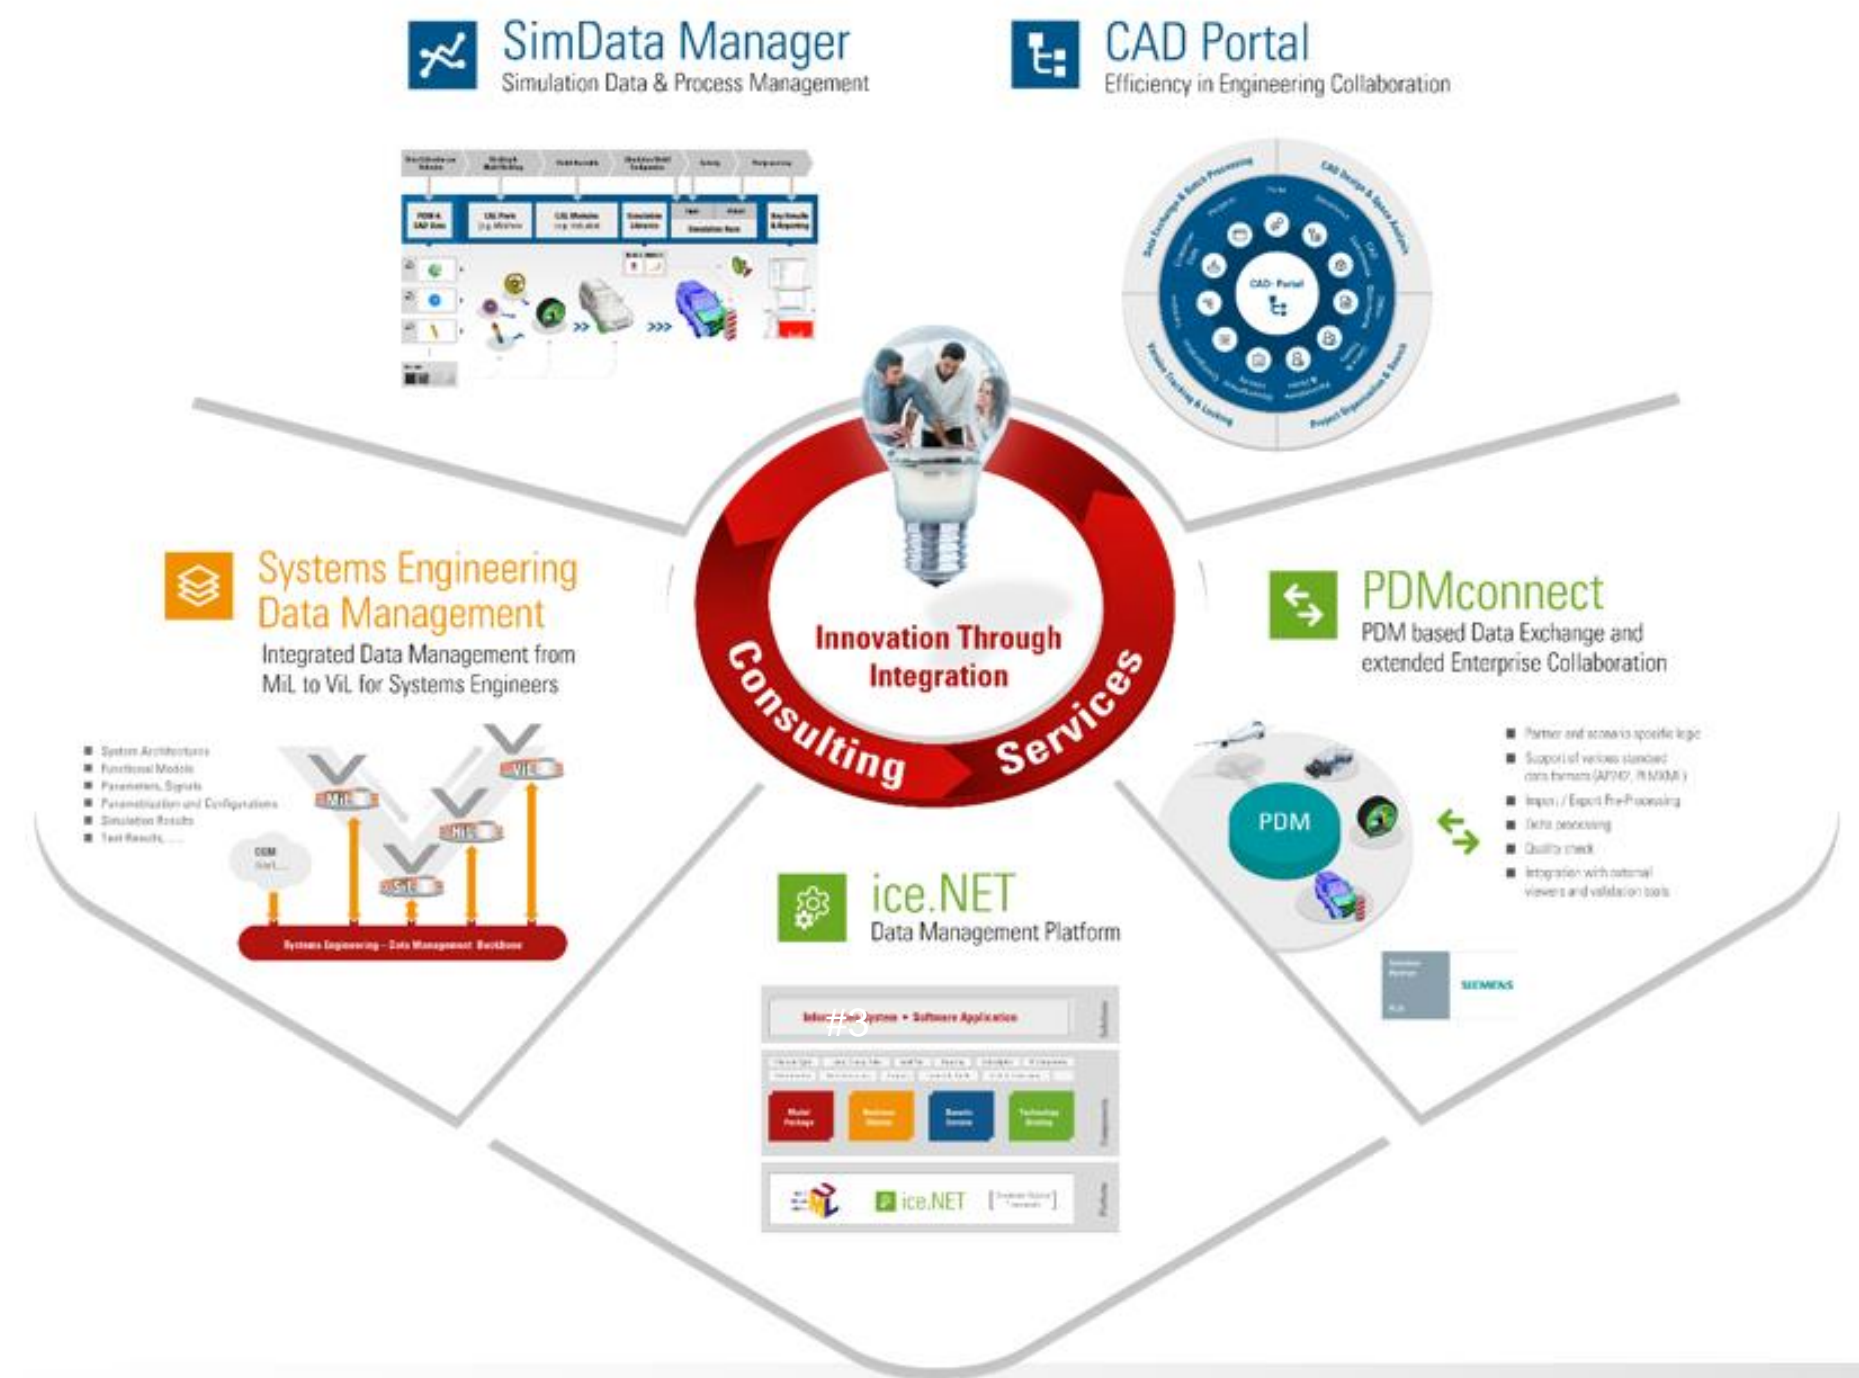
SimData Manager
Simulation Data & Process Management

CAD Portal
Efficiency in Engineering Collaboration

PDM & CAD Data
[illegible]
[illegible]

Data Exchange & Data Processing
CAD Design & Space Analysis
CAD-Portal
Version Tracking & Locking
Project Organisation & Search

Innovation Through Integration
Consulting Services

Systems Engineering Data Management
Integrated Data Management from MiL to ViL for Systems Engineers

System Architectures
Functional Models
Parameters, Signals
Parametrisation and Configurations
Simulation Results
Test Results, ...

MiL
SiL
HiL
ViL
Systems Engineering – Data Management Backbone

PDMconnect
PDM based Data Exchange and extended Enterprise Collaboration

PDM

Partner and scenario specific logic
Support of various standard data formats (AP242, PLMXML)
Import / Export Pre-Processing
Delta processing
Quality check
Integration with external viewers and validation tools

SIEMENS

ice.NET
Data Management Platform

Information System • Software Application

ice.NET